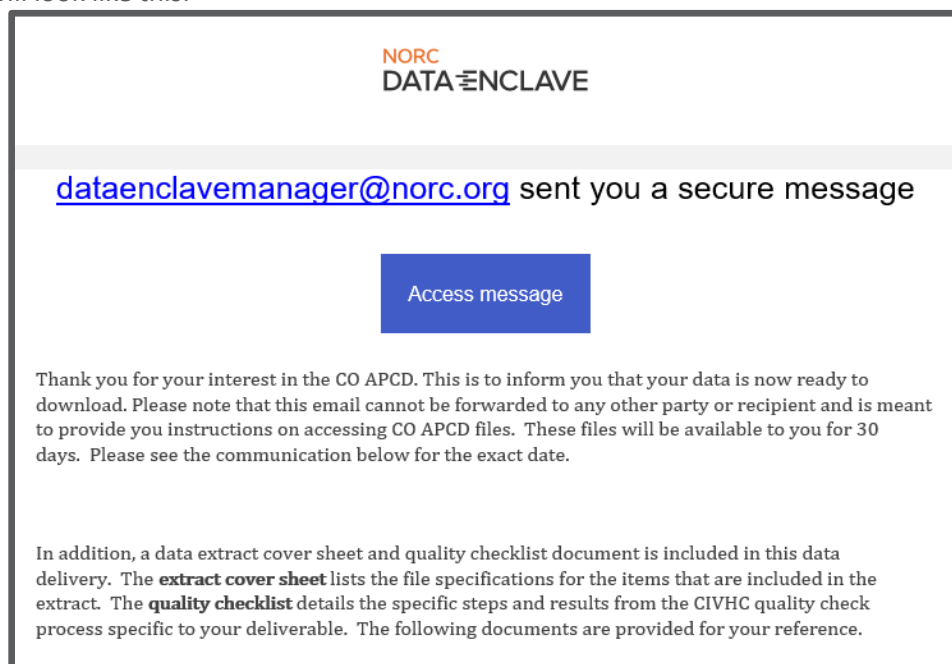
NORC
DATA ENCLAVE

dataenclavemanager@norc.org sent you a secure message

Access message

Thank you for your interest in the CO APCD. This is to inform you that your data is now ready to download. Please note that this email cannot be forwarded to any other party or recipient and is meant to provide you instructions on accessing CO APCD files. These files will be available to you for 30 days. Please see the communication below for the exact date.

In addition, a data extract cover sheet and quality checklist document is included in this data delivery. The **extract cover sheet** lists the file specifications for the items that are included in the extract. The **quality checklist** details the specific steps and results from the CIVHC quality check process specific to your deliverable. The following documents are provided for your reference.